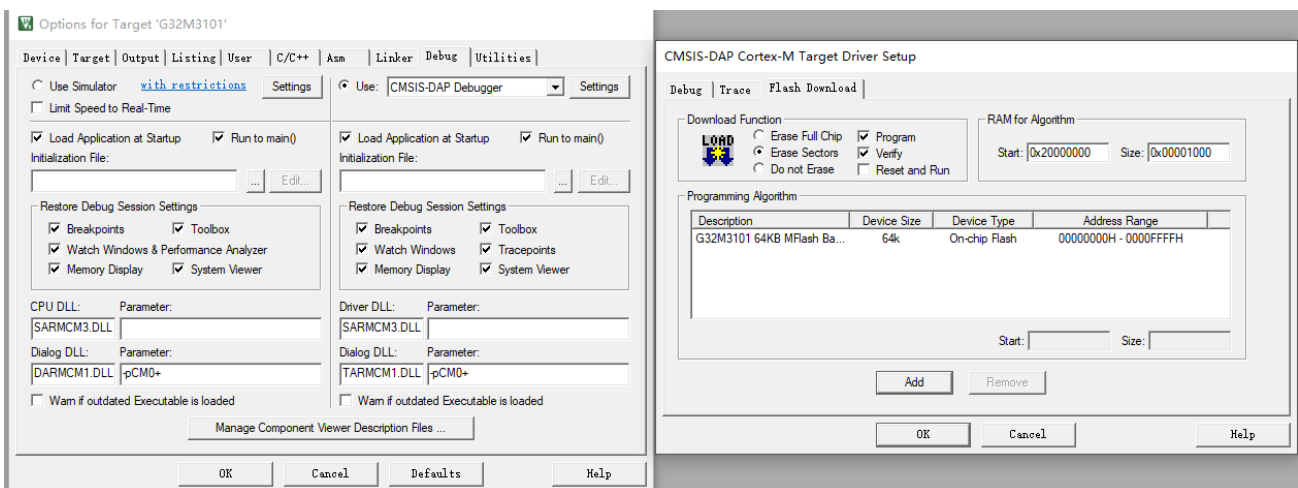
Options for Target 'G32M3101'

Device | Target | Output | Listing | User | C/C++ | Asm | Linker | Debug | Utilities

Use Simulator with restrictions Settings
Limit Speed to Real-Time

Use: CMSIS-DAP Debugger Settings

Load Application at Startup Run to main()
Initialization File:
... Edit...

Load Application at Startup Run to main()
Initialization File:
... Edit...

Restore Debug Session Settings
Breakpoints Toolbox
Watch Windows & Performance Analyzer
Memory Display System Viewer

Restore Debug Session Settings
Breakpoints Toolbox
Watch Windows Tracepoints
Memory Display System Viewer

CPU DLL: Parameter:
SARMCM3.DLL

Dialog DLL: Parameter:
DARMCM1.DLL -pCM0+

Warn if outdated Executable is loaded

Driver DLL: Parameter:
SARMCM3.DLL

Dialog DLL: Parameter:
TARMCM1.DLL -pCM0+

Warn if outdated Executable is loaded

Manage Component Viewer Description Files ...

OK Cancel Defaults Help

CMSIS-DAP Cortex-M Target Driver Setup

Debug | Trace | Flash Download

Download Function
LOAD
Erase Full Chip
Erase Sectors
Do not Erase
Program
Verify
Reset and Run

RAM for Algorithm
Start: 0x20000000 Size: 0x00001000

Programming Algorithm

| Description | Device Size | Device Type | Address Range |
|---|---|---|---|
| G32M3101 64KB MFlash Ba... | 64k | On-chip Flash | 00000000H - 0000FFFFH |

Start: Size:

Add Remove

OK Cancel Help